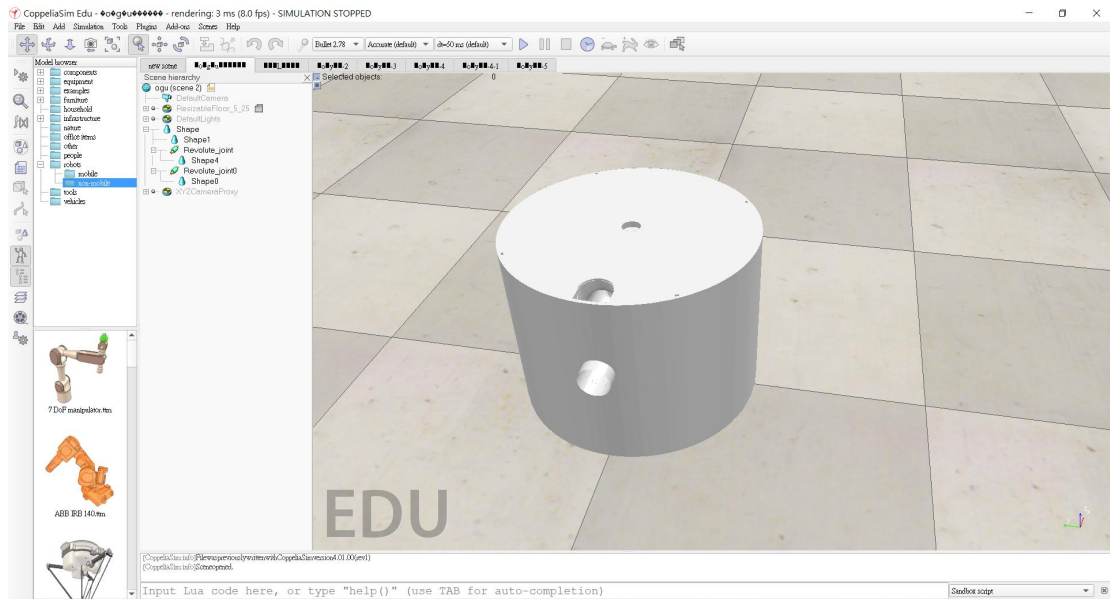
CoppeliaSim Edu - �o�g�u������ - rendering: 3 ms (8.0 fps) - SIMULATION STOPPED

File Edit Add Simulation Tools Plugins Add-ons Scenes Help

Bullet 2.78 Accurate (default) dt=50 ms (default)

new scene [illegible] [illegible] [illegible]-2 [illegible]-3 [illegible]-4 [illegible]-4-1 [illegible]-5

Model browser
components
equipment
examples
furniture
household
infrastructure
nature
office items
other
people
robots
mobile
non-mobile
tools
vehicles

Scene hierarchy
ogu (scene 2)
DefaultCamera
ResizableFloor_5_25
DefaultLights
Shape
Shape1
Revolute_joint
Shape4
Revolute_joint0
Shape0
XYZCameraProxy

Selected objects: 0

EDU

7 DoF manipulator.ttm

ABB IRB 140.ttm

[CoppeliaSim:info] File was previously written with CoppeliaSim version 4.01.00 (rev1)
[CoppeliaSim:info] Scene opened.

Input Lua code here, or type "help()" (use TAB for auto-completion)

Sandbox script